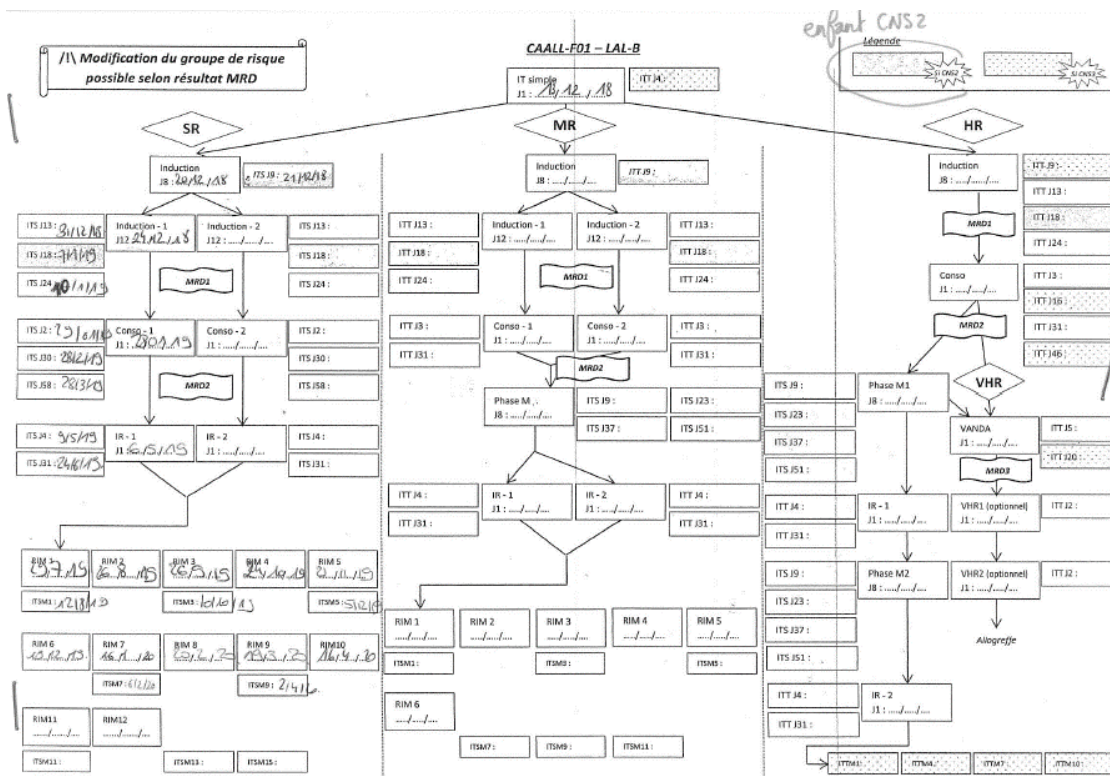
enfant CNS 2

/!\ Modification du groupe de risque possible selon résultat MRD

CAALL-F01 – LAL-B

Légende

Si CNS2

Si CNS3

IT simple
J1 : 18/12/18

ITT J4 :

SR

MR

HR

Induction
J8 : 20/12/18

ITS J9 : 21/12/18

ITS J13 : 31/12/18

ITS J18 : 7/1/19

ITS J24 : 10/1/19

Induction - 1
J12 24/12/18

Induction - 2
J12 : ..../..../....

ITS J13 :

ITS J18 :

ITS J24 :

MRD1

ITS J2 : 29/01/19

ITS J30 : 28/2/19

ITS J58 : 28/3/19

Conso - 1
J1 : 28/01/19

Conso - 2
J1 : ..../..../....

ITS J2 :

ITS J30 :

ITS J58 :

MRD2

ITS J4 : 9/5/19

ITS J31 : 24/6/19

IR - 1
J1 6/5/19

IR - 2
J1 : ..../..../....

ITS J4 :

ITS J31 :

RIM 1 9/7/19

RIM 2 6/8/19

RIM 3 16/9/19

RIM 4 14/10/19

RIM 5 12/11/19

ITSM1 : 12/8/19

ITSM3 : 10/10/19

ITSM5 : 5/12/19

RIM 6 10/12/19

RIM 7 16/1/20

RIM 8 6/2/20

RIM 9 4/3/20

RIM10 16/4/20

ITSM7 : 6/2/20

ITSM9 : 2/4/20

RIM11
..../..../....

RIM12
..../..../....

ITSM11 :

ITSM13 :

ITSM15 :

Induction
J8 : ..../..../....

ITT J9 :

ITT J13 :

ITT J18 :

ITT J24 :

Induction - 1
J12 : ..../..../....

Induction - 2
J12 : ..../..../....

ITT J13 :

ITT J18 :

ITT J24 :

MRD1

ITT J3 :

ITT J31 :

Conso - 1
J1 : ..../..../....

Conso - 2
J1 : ..../..../....

ITT J3 :

ITT J31 :

MRD2

Phase M
J8 : ..../..../....

ITS J9 :

ITS J37 :

ITS J23 :

ITS J51 :

ITT J4 :

ITT J31 :

IR - 1
J1 : ..../..../....

IR - 2
J1 : ..../..../....

ITT J4 :

ITT J31 :

RIM 1
..../..../....

RIM 2
..../..../....

RIM 3
..../..../....

RIM 4
..../..../....

RIM 5
..../..../....

ITSM1 :

ITSM3 :

ITSM5 :

RIM 6
..../..../....

ITSM7 :

ITSM9 :

ITSM11 :

Induction
J8 : ..../..../....

ITT J9 :

ITT J13 :

ITT J18 :

ITT J24 :

MRD1

Conso
J1 : ..../..../....

ITT J3 :

ITT J16 :

ITT J31 :

ITT J46 :

MRD2

VHR

ITS J9 :

ITS J23 :

ITS J37 :

ITS J51 :

Phase M1
J8 : ..../..../....

VANDA
J1 : ..../..../....

ITT J5 :

ITT J20 :

MRD3

ITT J4 :

ITT J31 :

IR - 1
J1 : ..../..../....

VHR1 (optionnel)
J1 : ..../..../....

ITT J2 :

ITS J9 :

ITS J23 :

ITS J37 :

ITS J51 :

Phase M2
J8 : ..../..../....

VHR2 (optionnel)
J1 : ..../..../....

ITT J2 :

Allogreffe

ITT J4 :

ITT J31 :

IR - 2
J1 : ..../..../....

ITTM1 :

ITTM4 :

ITTM7 :

ITTM10 :